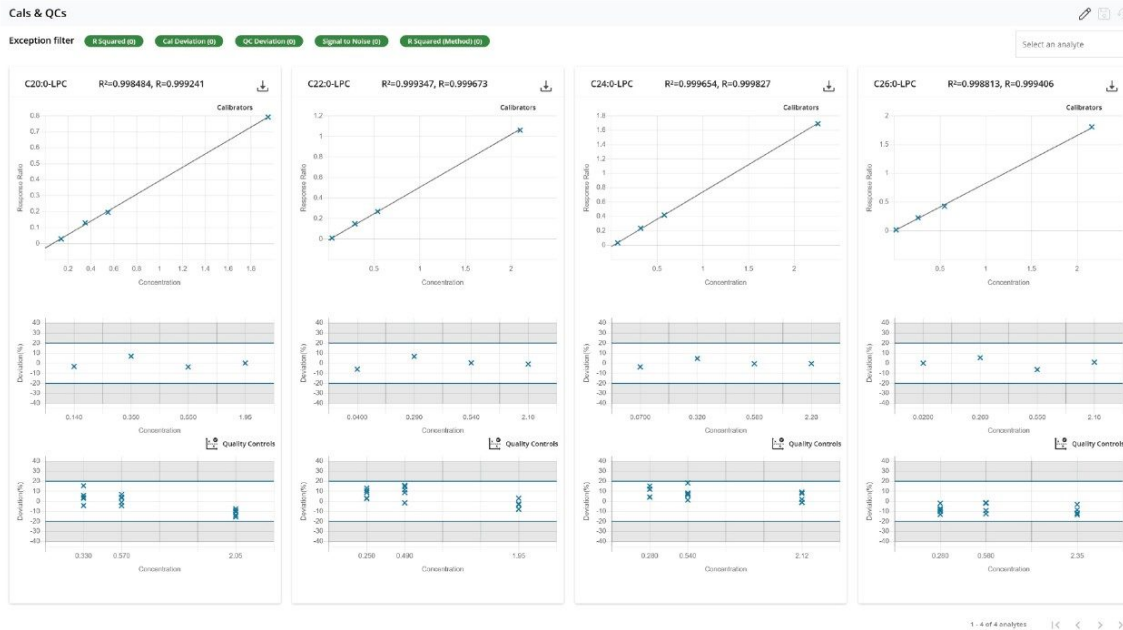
Cals & QCs

Exception filter R Squared (0) Cal Deviation (0) QC Deviation (0) Signal to Noise (0) R Squared (Method) (0)

Select an analyte

C20:0-LPC $R^2$=0.998484, R=0.999241

Calibrators

Response Ratio

0.6 0.5 0.4 0.3 0.2 0.1 0

0.2 0.4 0.6 0.8 1 1.2 1.4 1.6

Concentration

Deviation(%)

40 30 20 10 0 -10 -20 -30 -40

0.140 0.300 0.600 1.95

Concentration

Quality Controls

Deviation(%)

40 30 20 10 0 -10 -20 -30 -40

0.330 0.570 2.05

Concentration

C22:0-LPC $R^2$=0.999347, R=0.999673

Calibrators

Response Ratio

1.2 1 0.8 0.6 0.4 0.2 0

0.5 1 1.5 2

Concentration

Deviation(%)

40 30 20 10 0 -10 -20 -30 -40

0.0400 0.290 0.540 2.10

Concentration

Quality Controls

Deviation(%)

40 30 20 10 0 -10 -20 -30 -40

0.250 0.490 1.95

Concentration

C24:0-LPC $R^2$=0.999654, R=0.999827

Calibrators

Response Ratio

1.8 1.6 1.4 1.2 1 0.8 0.6 0.4 0.2 0

0.5 1 1.5 2

Concentration

Deviation(%)

40 30 20 10 0 -10 -20 -30 -40

0.0700 0.320 0.580 2.28

Concentration

Quality Controls

Deviation(%)

40 30 20 10 0 -10 -20 -30 -40

0.280 0.540 2.12

Concentration

C26:0-LPC $R^2$=0.998813, R=0.999406

Calibrators

Response Ratio

2 1.5 1 0.5 0

0.5 1 1.5 2

Concentration

Deviation(%)

40 30 20 10 0 -10 -20 -30 -40

0.0200 0.260 0.500 2.10

Concentration

Quality Controls

Deviation(%)

40 30 20 10 0 -10 -20 -30 -40

0.280 0.580 2.35

Concentration

1 - 4 of 4 analytes